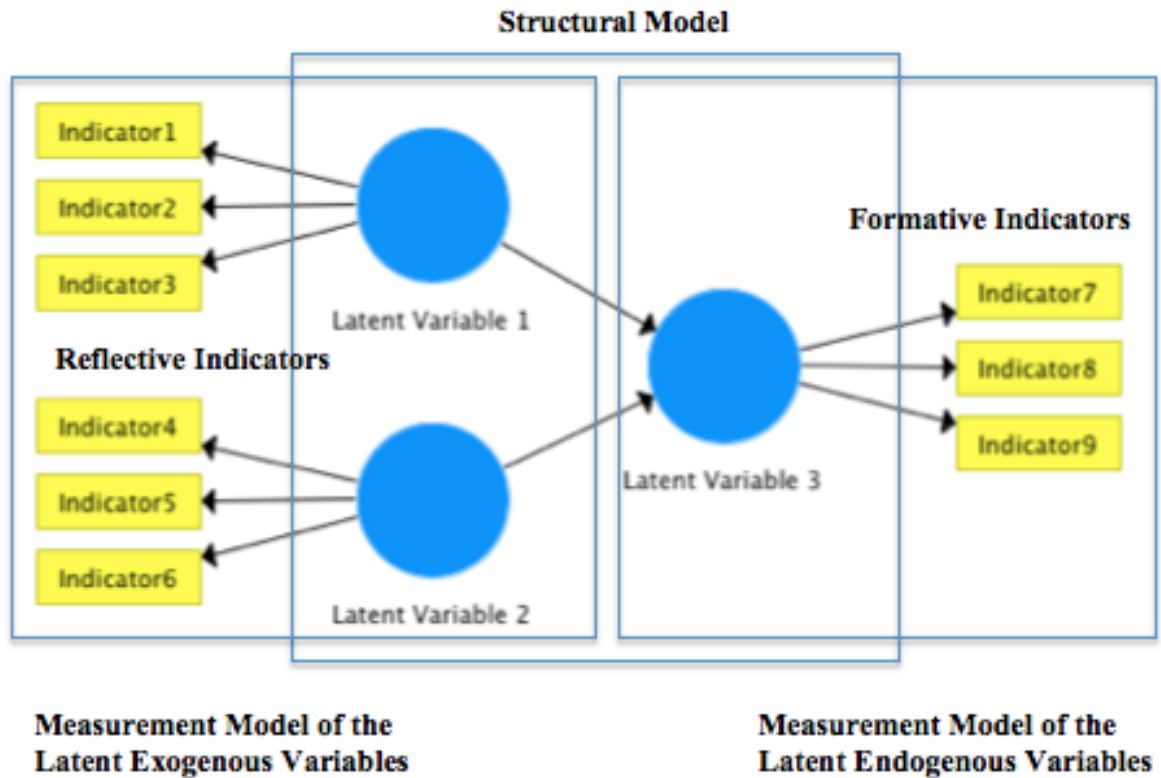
Structural Model

Indicator1

Indicator2

Indicator3

Latent Variable 1

Reflective Indicators

Indicator4

Indicator5

Indicator6

Latent Variable 2

Latent Variable 3

Formative Indicators

Indicator7

Indicator8

Indicator9

Measurement Model of the Latent Exogenous Variables

Measurement Model of the Latent Endogenous Variables